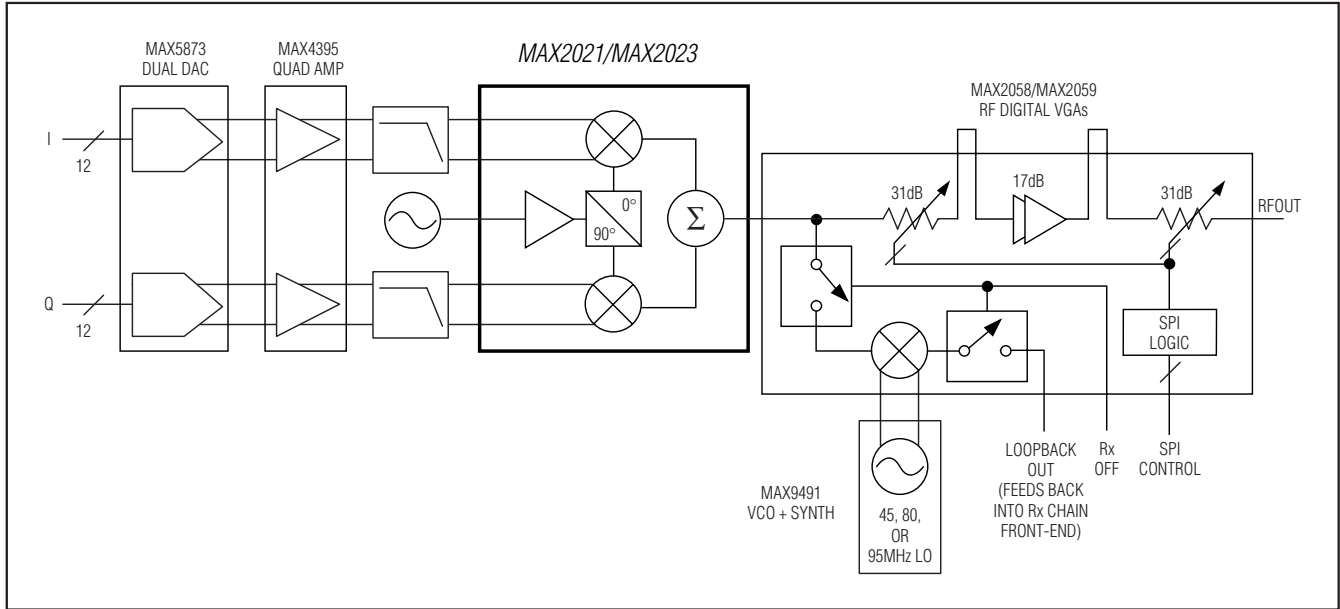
MAX5873
DUAL DAC

MAX4395
QUAD AMP

MAX2021/MAX2023

MAX2058/MAX2059
RF DIGITAL VGAs

I

12

Q

12

0°

90°

$\Sigma$

31dB

17dB

31dB

RFOUT

SPI
LOGIC

MAX9491
VCO + SYNTH

45, 80,
OR
95MHz LO

LOOPBACK
OUT
(FEEDS BACK
INTO Rx CHAIN
FRONT-END)

Rx
OFF

SPI
CONTROL